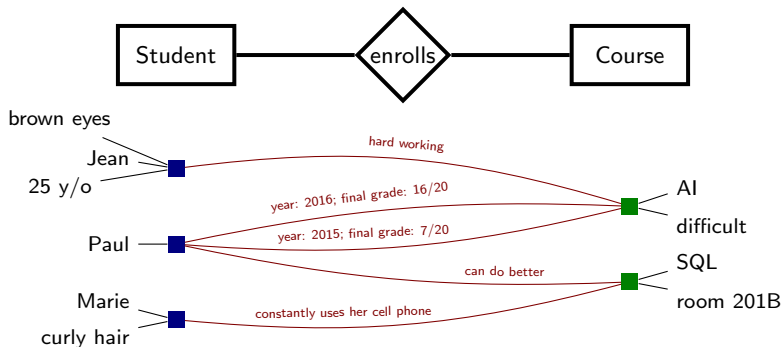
Student

enrolls

Course

brown eyes

Jean

25 y/o

hard working

year: 2016; final grade: 16/20

AI

difficult

Paul

year: 2015; final grade: 7/20

can do better

SQL

room 201B

Marie

curly hair

constantly uses her cell phone